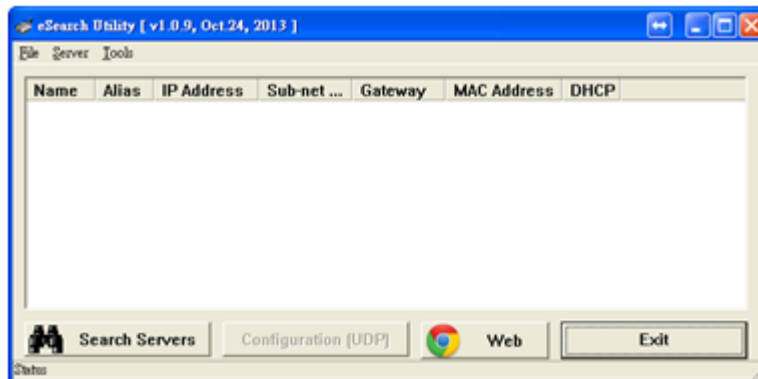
eSearch Utility [ v1.0.9, Oct.24, 2013 ]

File Server Tools

| Name | Alias | IP Address | Sub-net ... | Gateway | MAC Address | DHCP |
|---|---|---|---|---|---|---|

Search Servers

Configuration (UDP)

Web

Exit

Status